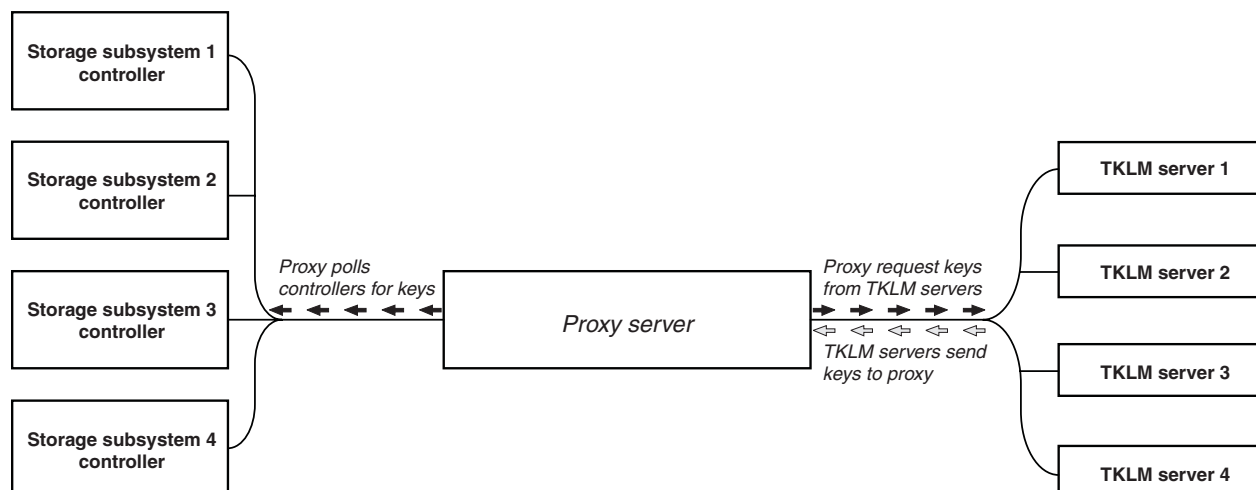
Storage subsystem 1 controller

Storage subsystem 2 controller

Storage subsystem 3 controller

Storage subsystem 4 controller

Proxy polls controllers for keys

Proxy server

Proxy request keys from TKLM servers

TKLM servers send keys to proxy

TKLM server 1

TKLM server 2

TKLM server 3

TKLM server 4